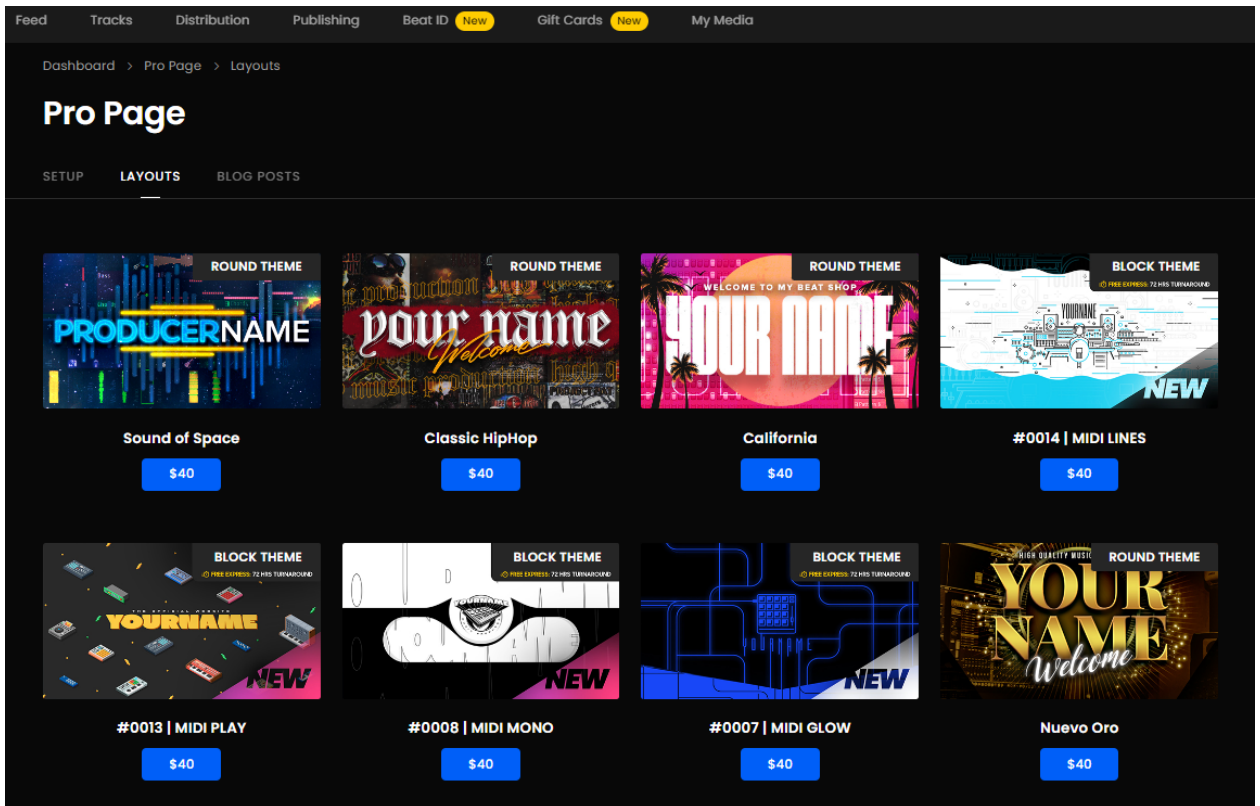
Feed Tracks Distribution Publishing Beat ID New Gift Cards New My Media

Dashboard > Pro Page > Layouts

Pro Page

SETUP LAYOUTS BLOG POSTS

ROUND THEME
PRODUCERNAME
Sound of Space
$40

ROUND THEME
YOUR NAME Welcome
Classic HipHop
$40

ROUND THEME
WELCOME TO MY BEAT SHOP
YOUR NAME
California
$40

BLOCK THEME
FREE EXPRESS: 72 HRS TURNAROUND
YOURNAME
NEW
#0014 | MIDI LINES
$40

BLOCK THEME
FREE EXPRESS: 72 HRS TURNAROUND
THE OFFICIAL WEBSITE
YOURNAME
NEW
#0013 | MIDI PLAY
$40

BLOCK THEME
FREE EXPRESS: 72 HRS TURNAROUND
NEW
#0008 | MIDI MONO
$40

BLOCK THEME
FREE EXPRESS: 72 HRS TURNAROUND
YOURNAME
NEW
#0007 | MIDI GLOW
$40

ROUND THEME
HIGH QUALITY MUSIC
YOUR NAME Welcome
Nuevo Oro
$40